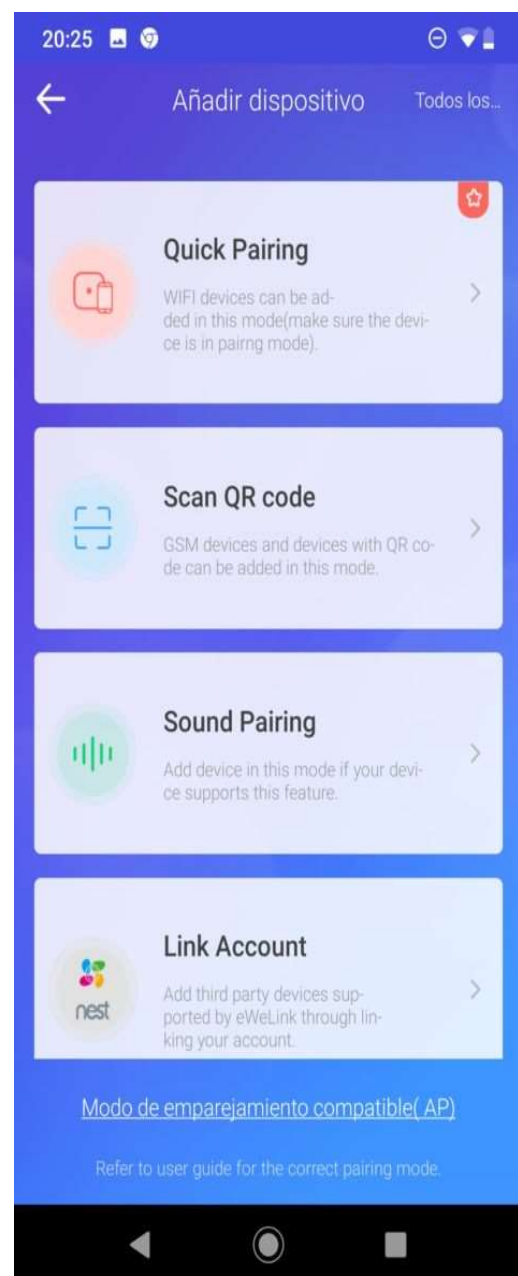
20:25

Añadir dispositivo Todos los...

Quick Pairing

WIFI devices can be added in this mode(make sure the device is in pairng mode).

Scan QR code

GSM devices and devices with QR code can be added in this mode.

Sound Pairing

Add device in this mode if your device supports this feature.

nest

Link Account

Add third party devices supported by eWeLink through linking your account.

Modo de emparejamiento compatible( AP)

Refer to user guide for the correct pairing mode.